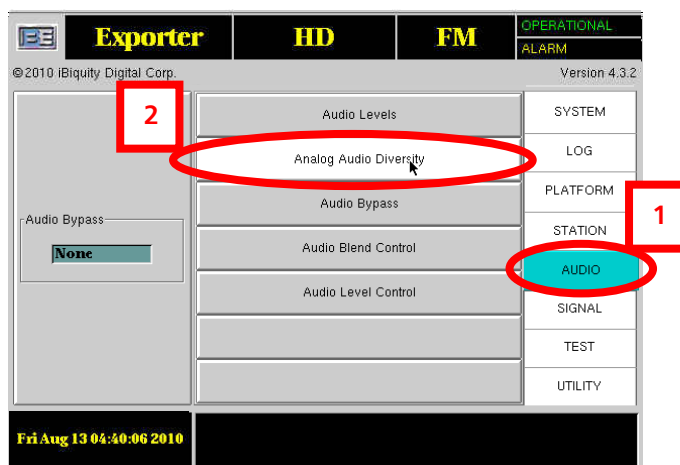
BE Exporter HD FM OPERATIONAL ALARM

©2010 iBiquity Digital Corp. Version 4.3.2

2

Audio Levels

Analog Audio Diversity

Audio Bypass

Audio Blend Control

Audio Level Control

Audio Bypass

None

SYSTEM

LOG

PLATFORM

STATION

AUDIO

SIGNAL

TEST

UTILITY

1

Fri Aug 13 04:40:06 2010